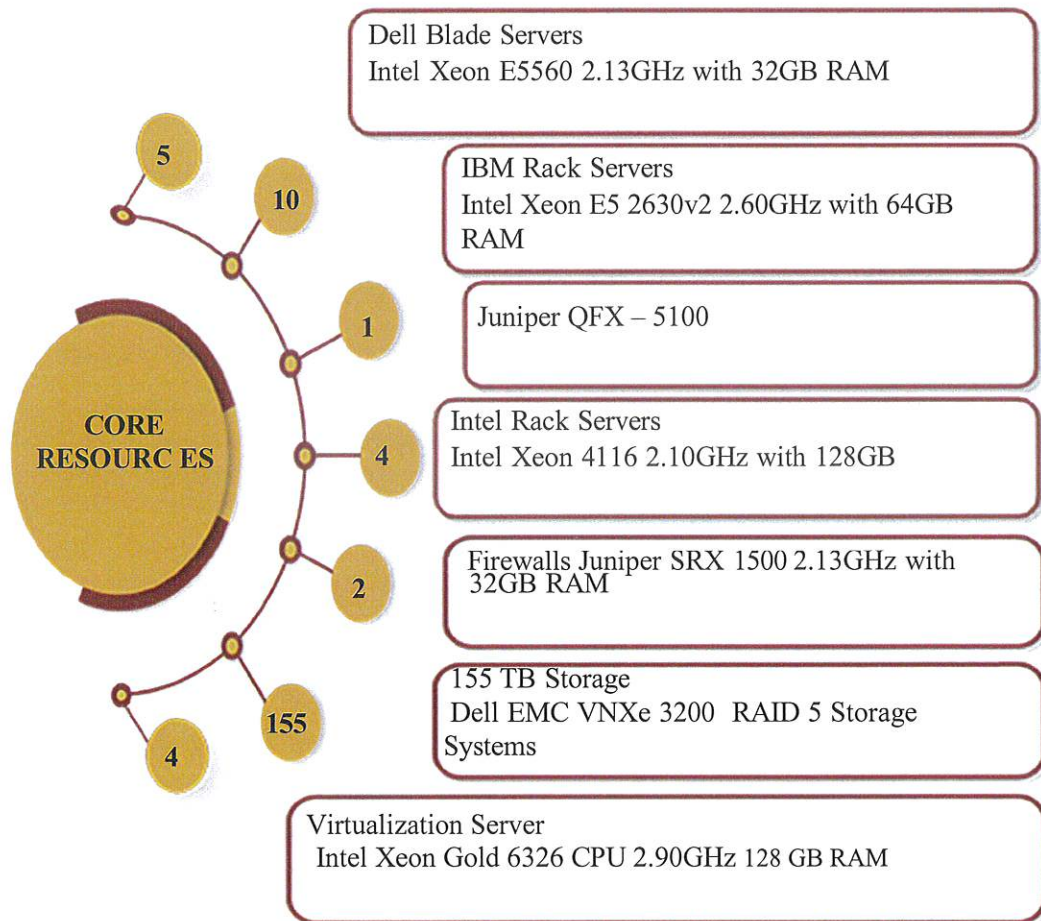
CORE RESOURC ES

5

Dell Blade Servers
Intel Xeon E5560 2.13GHz with 32GB RAM

10

IBM Rack Servers
Intel Xeon E5 2630v2 2.60GHz with 64GB RAM

1

Juniper QFX – 5100

4

Intel Rack Servers
Intel Xeon 4116 2.10GHz with 128GB

2

Firewalls Juniper SRX 1500 2.13GHz with 32GB RAM

155

155 TB Storage
Dell EMC VNXe 3200 RAID 5 Storage Systems

4

Virtualization Server
Intel Xeon Gold 6326 CPU 2.90GHz 128 GB RAM